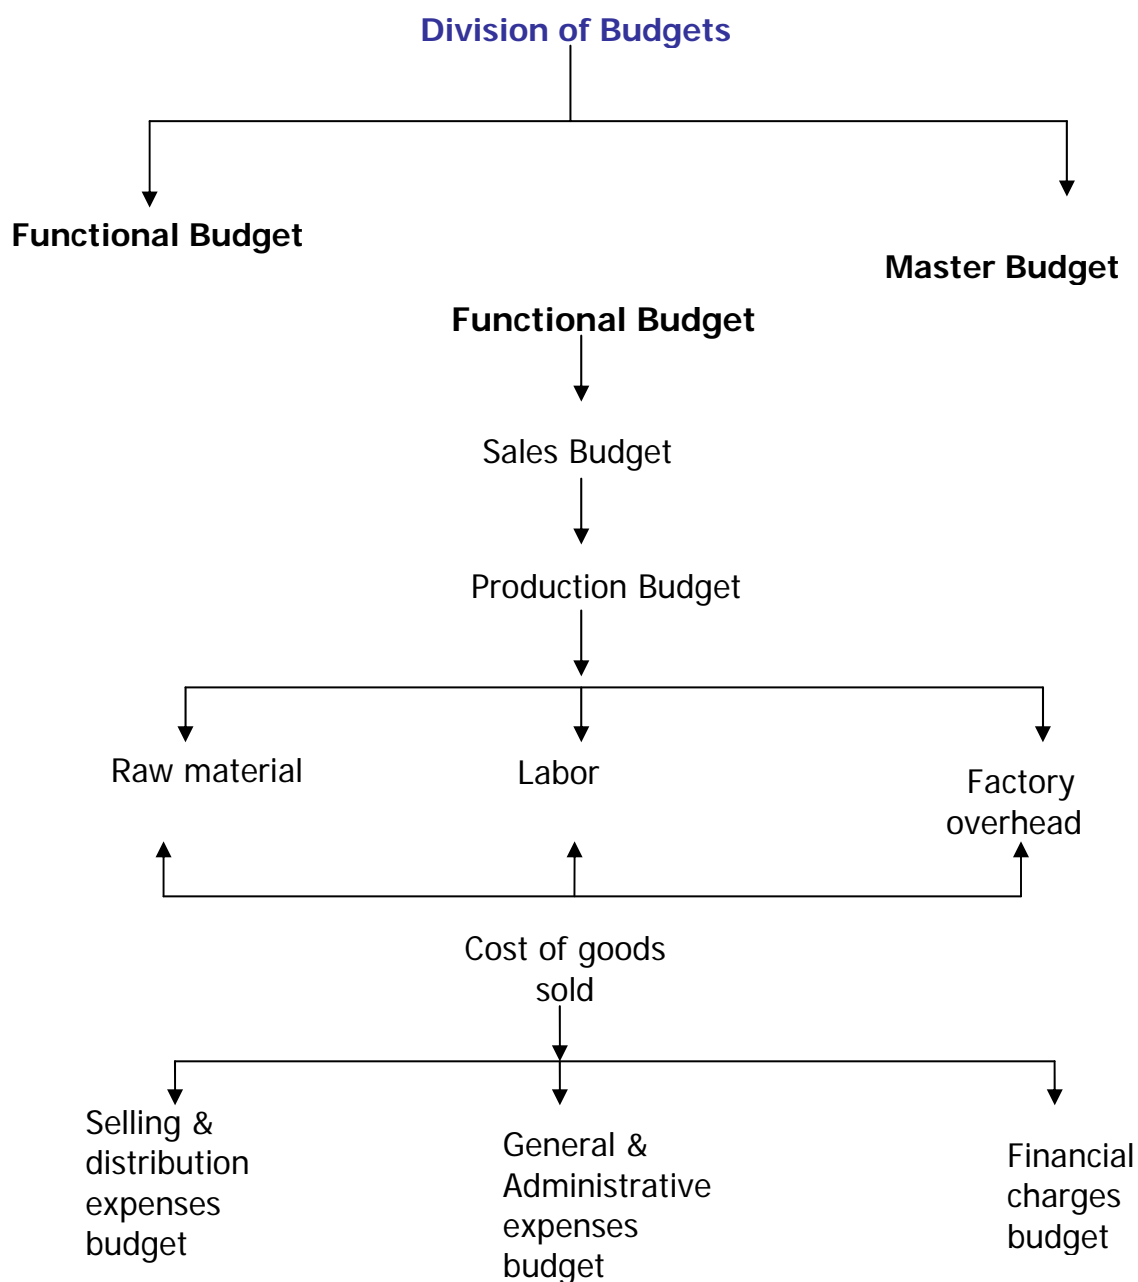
Division of Budgets

Functional Budget

Master Budget

Functional Budget

Sales Budget

Production Budget

Raw material

Labor

Factory overhead

Cost of goods sold

Selling & distribution expenses budget

General & Administrative expenses budget

Financial charges budget